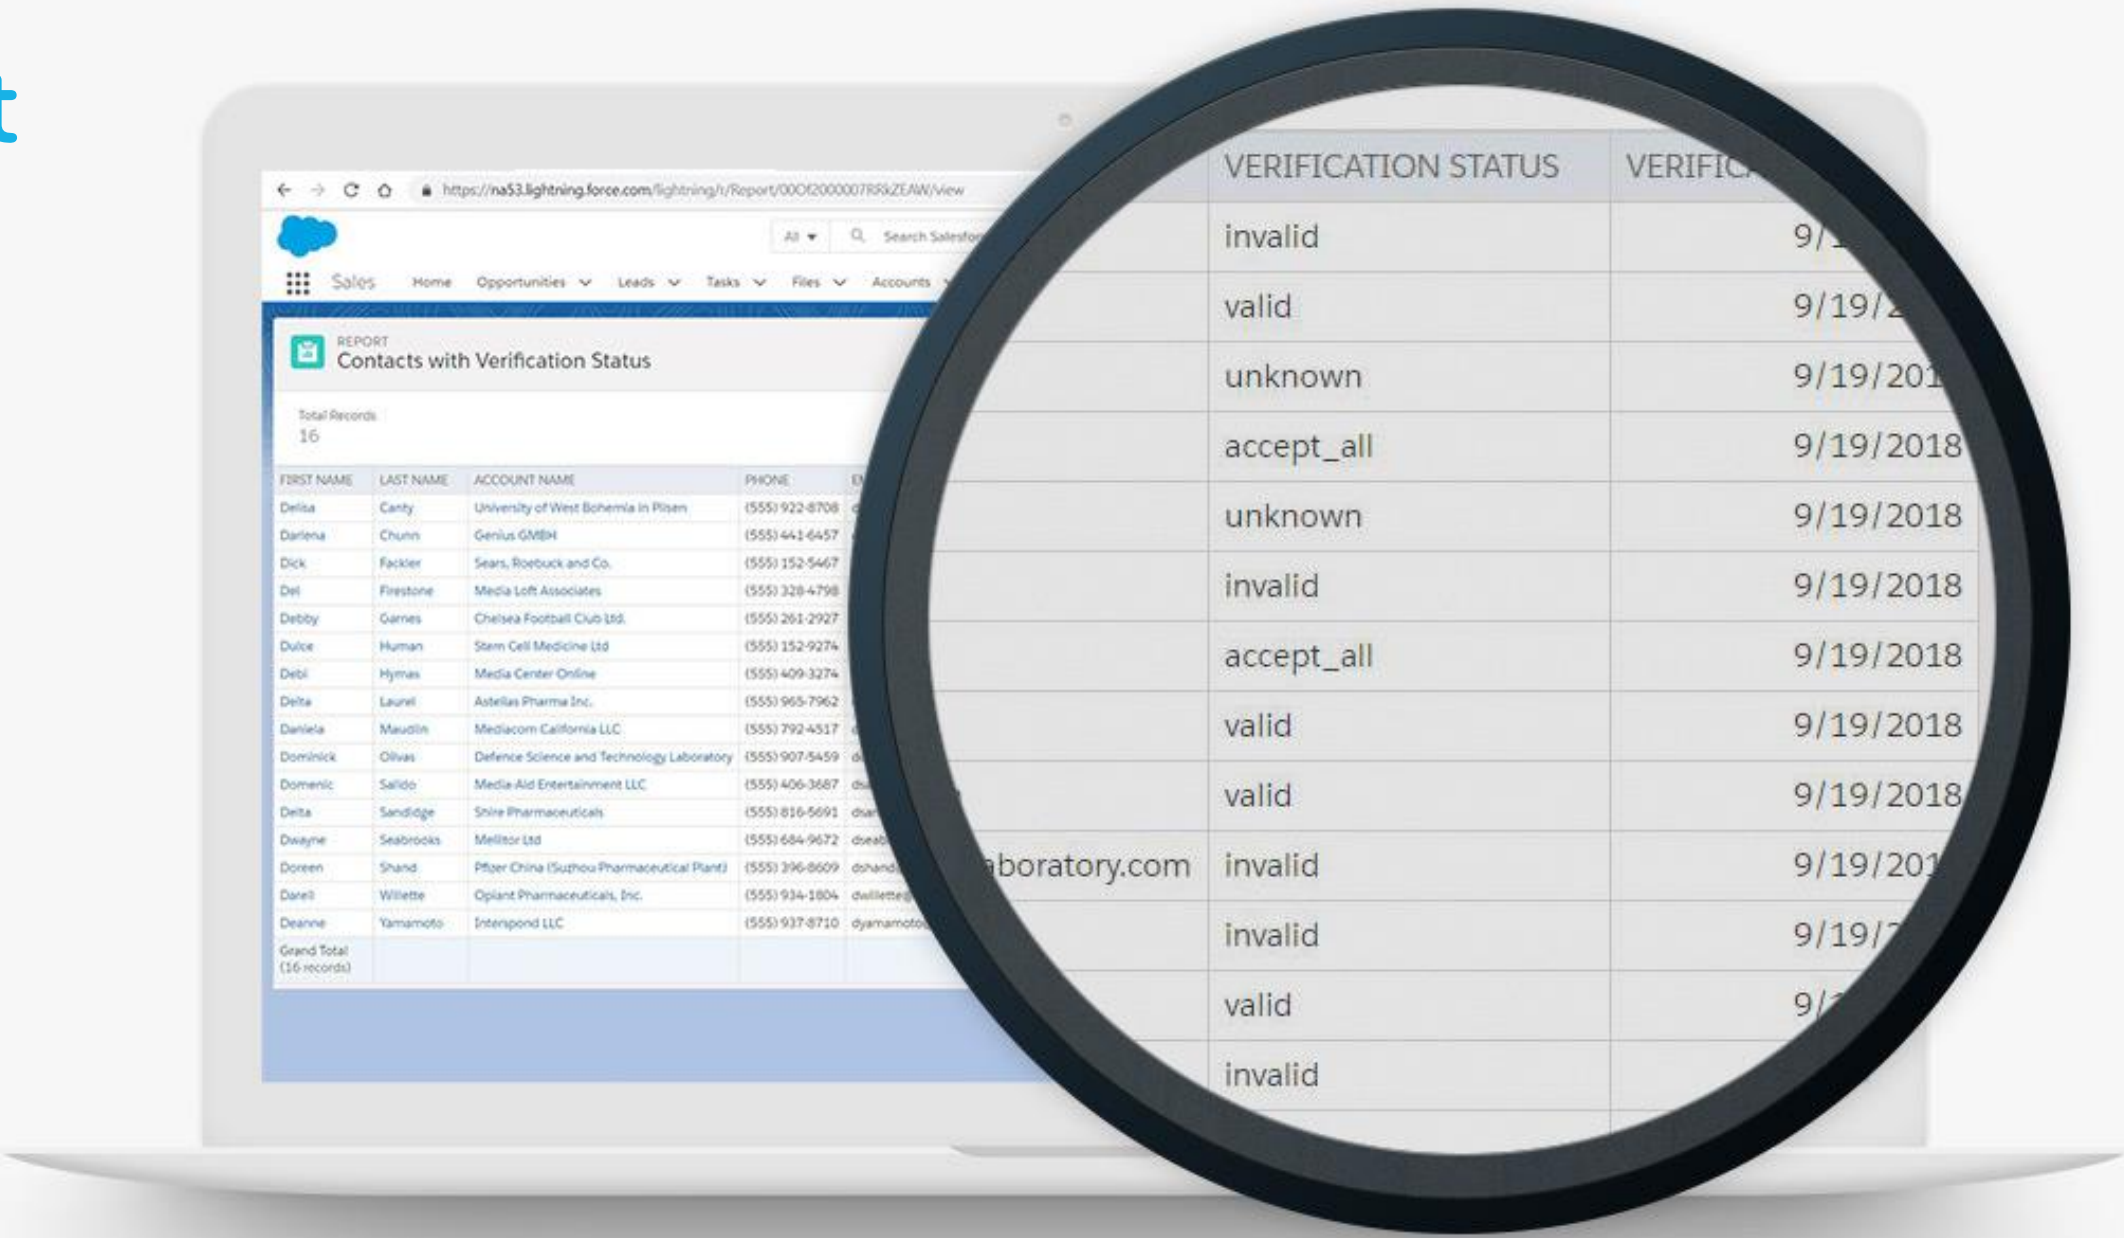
t

https://na53.lightning.force.com/lightning/r/Report/00O2000007RRkZEAW/view

All ▾ Search Salesfor

Sales Home Opportunities Leads Tasks Files Accounts

REPORT
Contacts with Verification Status

Total Records
16

| FIRST NAME | LAST NAME | ACCOUNT NAME | PHONE |
|---|---|---|---|
| Delisa | Canty | University of West Bohemia in Pilsen | (555) 922-8708 |
| Darlena | Chunn | Genius GMBH | (555) 441-6457 |
| Dick | Fackler | Sears, Roebuck and Co. | (555) 152-5467 |
| Del | Firestone | Media Loft Associates | (555) 328-4798 |
| Debby | Garnes | Chelsea Football Club Ltd. | (555) 261-2927 |
| Dulce | Human | Stem Cell Medicine Ltd | (555) 152-9274 |
| Debi | Hymas | Media Center Online | (555) 409-3274 |
| Delta | Laurel | Astellas Pharma Inc. | (555) 965-7962 |
| Daniela | Maudlin | Mediacom California LLC | (555) 792-4517 |
| Dominick | Olivas | Defence Science and Technology Laboratory | (555) 907-5459 |
| Domenic | Salido | Media Aid Entertainment LLC | (555) 406-3687 |
| Delta | Sandidge | Shire Pharmaceuticals | (555) 816-5691 |
| Dwayne | Seabrooks | Melitor Ltd | (555) 684-9672 |
| Doreen | Shand | Pfizer China (Suzhou Pharmaceutical Plant) | (555) 396-8609 |
| Darell | Willette | Oplant Pharmaceuticals, Inc. | (555) 934-1804 |
| Deanne | Yamamoto | Interspond LLC | (555) 937-8710 |
| Grand Total (16 records) | | | |

| | VERIFICATION STATUS | VERIFIC |
|---|---|---|
| | invalid | 9/ |
| | valid | 9/19/ |
| | unknown | 9/19/201 |
| | accept_all | 9/19/2018 |
| | unknown | 9/19/2018 |
| | invalid | 9/19/2018 |
| | accept_all | 9/19/2018 |
| | valid | 9/19/2018 |
| | valid | 9/19/2018 |
| boratory.com | invalid | 9/19/201 |
| | invalid | 9/19/ |
| | valid | 9/ |
| | invalid | |